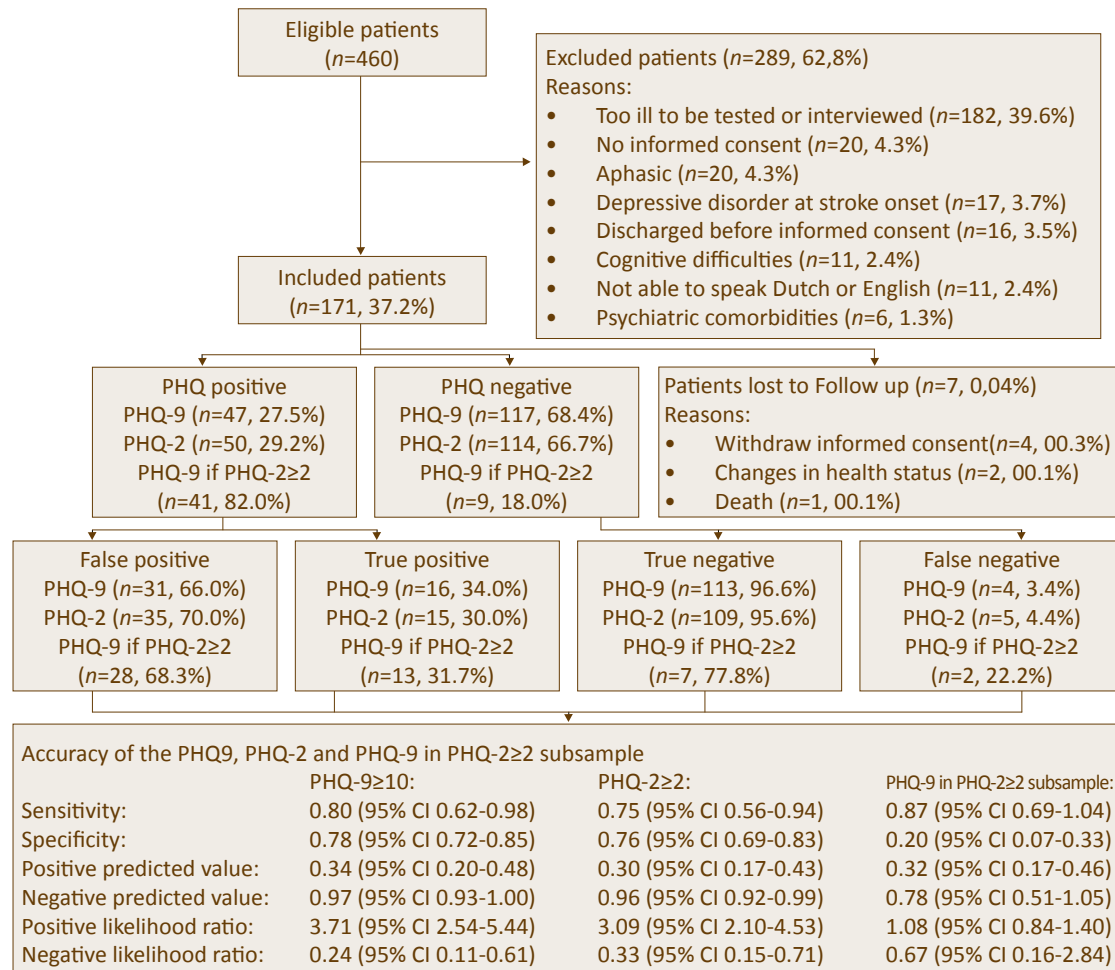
Eligible patients
($n$=460)

Excluded patients ($n$=289, 62,8%)
Reasons:
• Too ill to be tested or interviewed ($n$=182, 39.6%)
• No informed consent ($n$=20, 4.3%)
• Aphasic ($n$=20, 4.3%)
• Depressive disorder at stroke onset ($n$=17, 3.7%)
• Discharged before informed consent ($n$=16, 3.5%)
• Cognitive difficulties ($n$=11, 2.4%)
• Not able to speak Dutch or English ($n$=11, 2.4%)
• Psychiatric comorbidities ($n$=6, 1.3%)

Included patients
($n$=171, 37.2%)

PHQ positive
PHQ-9 ($n$=47, 27.5%)
PHQ-2 ($n$=50, 29.2%)
PHQ-9 if PHQ-2≥2
($n$=41, 82.0%)

PHQ negative
PHQ-9 ($n$=117, 68.4%)
PHQ-2 ($n$=114, 66.7%)
PHQ-9 if PHQ-2≥2
($n$=9, 18.0%)

Patients lost to Follow up ($n$=7, 0,04%)
Reasons:
• Withdraw informed consent($n$=4, 00.3%)
• Changes in health status ($n$=2, 00.1%)
• Death ($n$=1, 00.1%)

False positive
PHQ-9 ($n$=31, 66.0%)
PHQ-2 ($n$=35, 70.0%)
PHQ-9 if PHQ-2≥2
($n$=28, 68.3%)

True positive
PHQ-9 ($n$=16, 34.0%)
PHQ-2 ($n$=15, 30.0%)
PHQ-9 if PHQ-2≥2
($n$=13, 31.7%)

True negative
PHQ-9 ($n$=113, 96.6%)
PHQ-2 ($n$=109, 95.6%)
PHQ-9 if PHQ-2≥2
($n$=7, 77.8%)

False negative
PHQ-9 ($n$=4, 3.4%)
PHQ-2 ($n$=5, 4.4%)
PHQ-9 if PHQ-2≥2
($n$=2, 22.2%)

Accuracy of the PHQ9, PHQ-2 and PHQ-9 in PHQ-2≥2 subsample

| | PHQ-9≥10: | PHQ-2≥2: | PHQ-9 in PHQ-2≥2 subsample: |
|---|---|---|---|
| Sensitivity: | 0.80 (95% CI 0.62-0.98) | 0.75 (95% CI 0.56-0.94) | 0.87 (95% CI 0.69-1.04) |
| Specificity: | 0.78 (95% CI 0.72-0.85) | 0.76 (95% CI 0.69-0.83) | 0.20 (95% CI 0.07-0.33) |
| Positive predicted value: | 0.34 (95% CI 0.20-0.48) | 0.30 (95% CI 0.17-0.43) | 0.32 (95% CI 0.17-0.46) |
| Negative predicted value: | 0.97 (95% CI 0.93-1.00) | 0.96 (95% CI 0.92-0.99) | 0.78 (95% CI 0.51-1.05) |
| Positive likelihood ratio: | 3.71 (95% CI 2.54-5.44) | 3.09 (95% CI 2.10-4.53) | 1.08 (95% CI 0.84-1.40) |
| Negative likelihood ratio: | 0.24 (95% CI 0.11-0.61) | 0.33 (95% CI 0.15-0.71) | 0.67 (95% CI 0.16-2.84) |